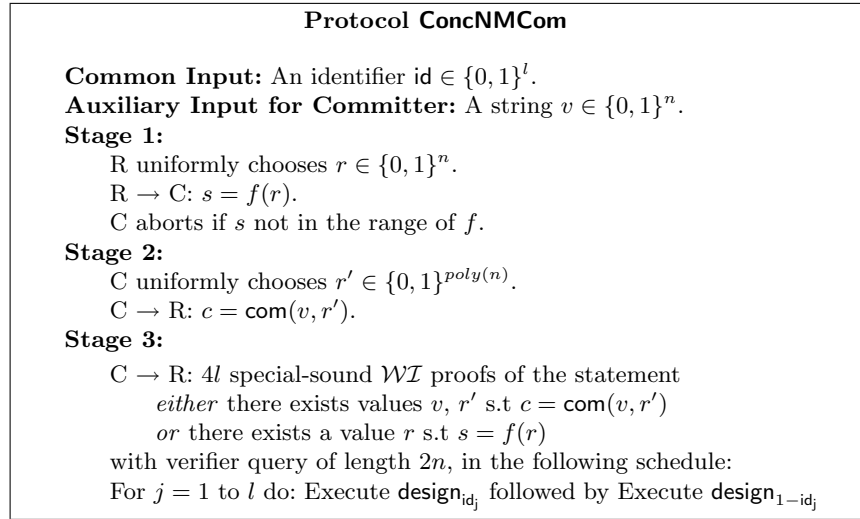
**Protocol ConcNMCom**

**Common Input:** An identifier $\mathsf{id} \in \{0,1\}^l$.
**Auxiliary Input for Committer:** A string $v \in \{0,1\}^n$.
**Stage 1:**
R uniformly chooses $r \in \{0,1\}^n$.
R $\rightarrow$ C: $s = f(r)$.
C aborts if $s$ not in the range of $f$.
**Stage 2:**
C uniformly chooses $r' \in \{0,1\}^{poly(n)}$.
C $\rightarrow$ R: $c = \mathsf{com}(v, r')$.
**Stage 3:**
C $\rightarrow$ R: $4l$ special-sound $\mathcal{WI}$ proofs of the statement
*either* there exists values $v$, $r'$ s.t $c = \mathsf{com}(v, r')$
*or* there exists a value $r$ s.t $s = f(r)$
with verifier query of length $2n$, in the following schedule:
For $j = 1$ to $l$ do: Execute $\mathsf{design}_{\mathsf{id_j}}$ followed by Execute $\mathsf{design}_{1-\mathsf{id_j}}$